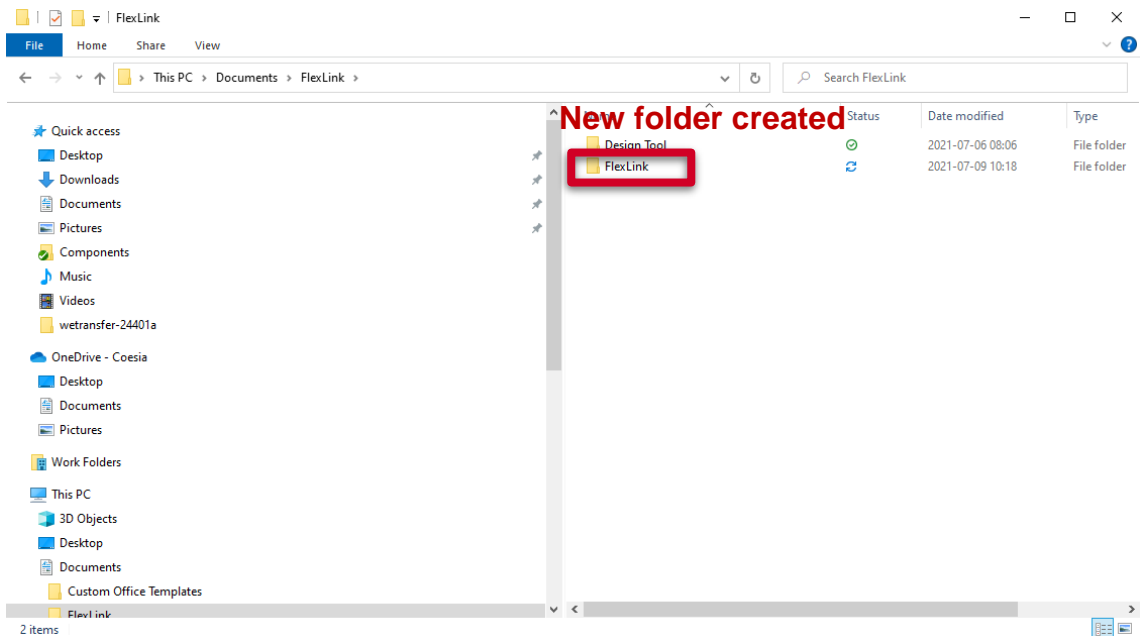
FlexLink

File Home Share View

This PC > Documents > FlexLink >

Search FlexLink

Quick access
Desktop
Downloads
Documents
Pictures
Components
Music
Videos
wetransfer-24401a

OneDrive - Coesia
Desktop
Documents
Pictures

Work Folders

This PC
3D Objects
Desktop
Documents
Custom Office Templates
FlexLink

New folder created

| Name | Status | Date modified | Type |
|---|---|---|---|
| Design Tool | | 2021-07-06 08:06 | File folder |
| FlexLink | | 2021-07-09 10:18 | File folder |

2 items